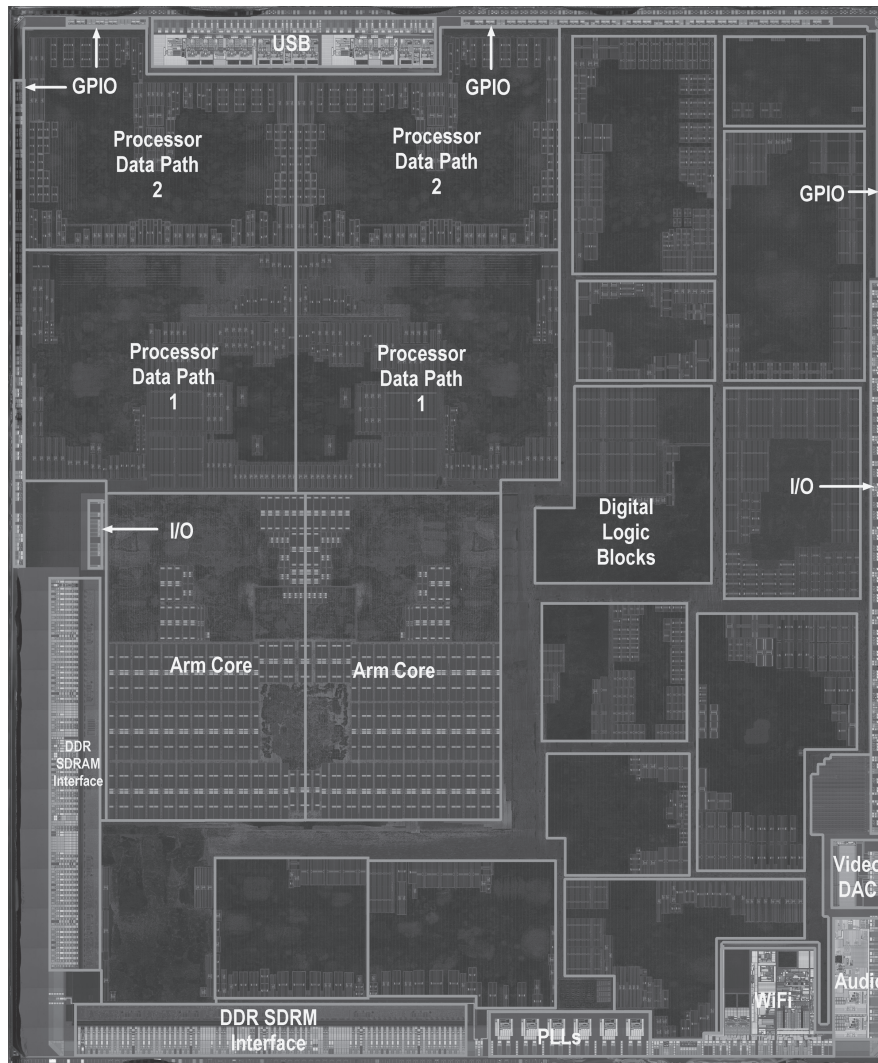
USB

GPIO

GPIO

Processor Data Path 2

Processor Data Path 2

GPIO

Processor Data Path 1

Processor Data Path 1

Digital Logic Blocks

I/O

I/O

Arm Core

Arm Core

DDR SDRAM Interface

Videc DAC

Audi

WiFi

DDR SDRM Interface

PLLs